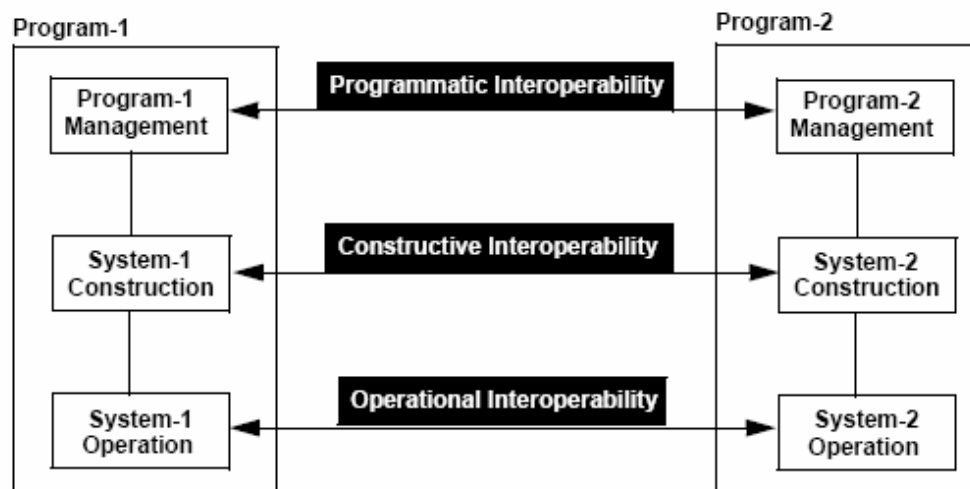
Program-1

Program-2

Program-1 Management

Programmatic Interoperability

Program-2 Management

System-1 Construction

Constructive Interoperability

System-2 Construction

System-1 Operation

Operational Interoperability

System-2 Operation